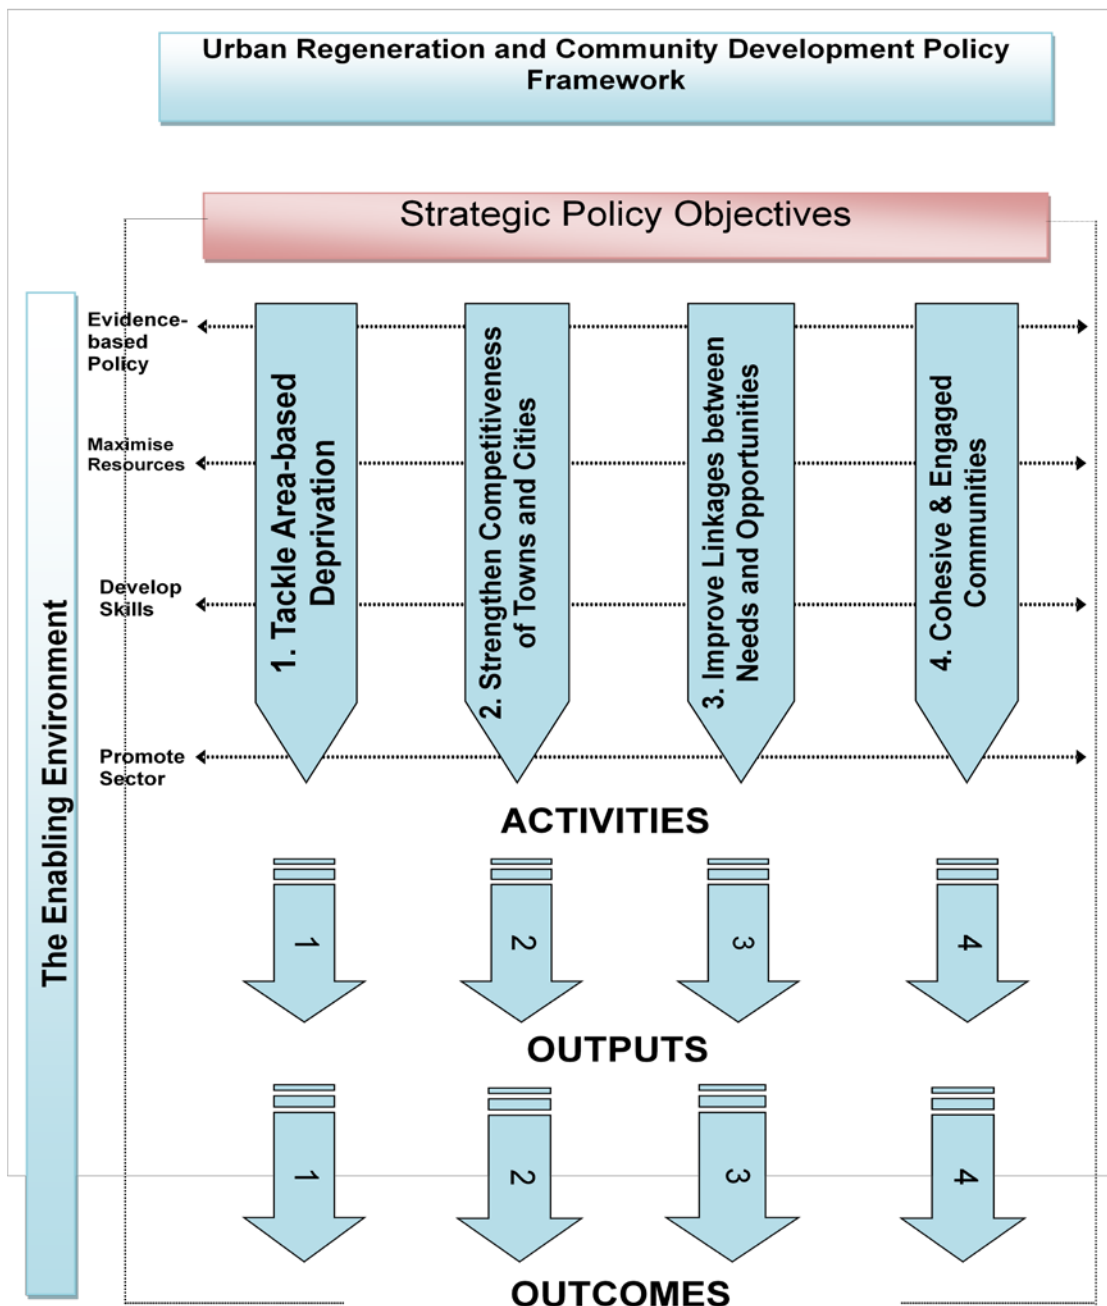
Urban Regeneration and Community Development Policy Framework

Strategic Policy Objectives

The Enabling Environment

Evidence-based Policy

Maximise Resources

Develop Skills

Promote Sector

1. Tackle Area-based Deprivation

2. Strengthen Competitiveness of Towns and Cities

3. Improve Linkages between Needs and Opportunities

4. Cohesive & Engaged Communities

ACTIVITIES

1

2

3

4

OUTPUTS

1

2

3

4

OUTCOMES